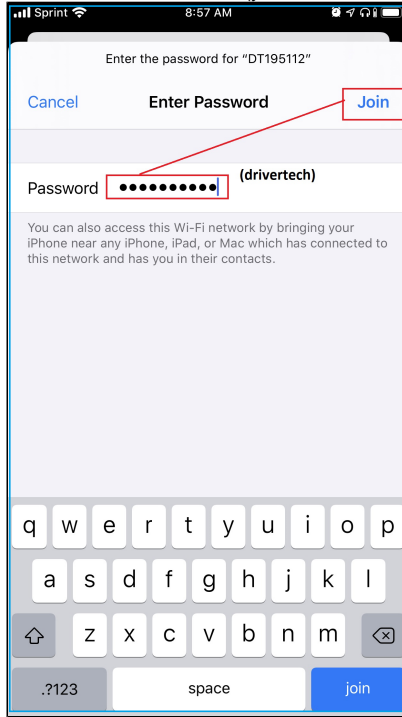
Sprint 8:57 AM

Enter the password for "DT195112"

Cancel Enter Password Join

Password ●●●●●●●●●● (drivertech)

You can also access this Wi-Fi network by bringing your iPhone near any iPhone, iPad, or Mac which has connected to this network and has you in their contacts.

q w e r t y u i o p
a s d f g h j k l
z x c v b n m
.?123 space join